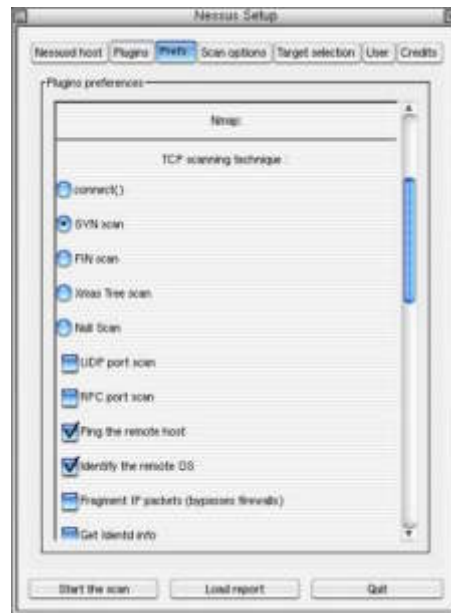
Nessus Setup

Nessusd host | Plugins | Prefs. | Scan options | Target selection | User | Credits

Plugins preferences

Nmap

TCP scanning technique :

connect()

SYN scan

FIN scan

Xmas Tree scan

Null Scan

UDP port scan

RPC port scan

Ping the remote host

Identify the remote OS

Fragment IP packets (bypasses firewalls)

Get Identd info

Start the scan | Load report | Quit